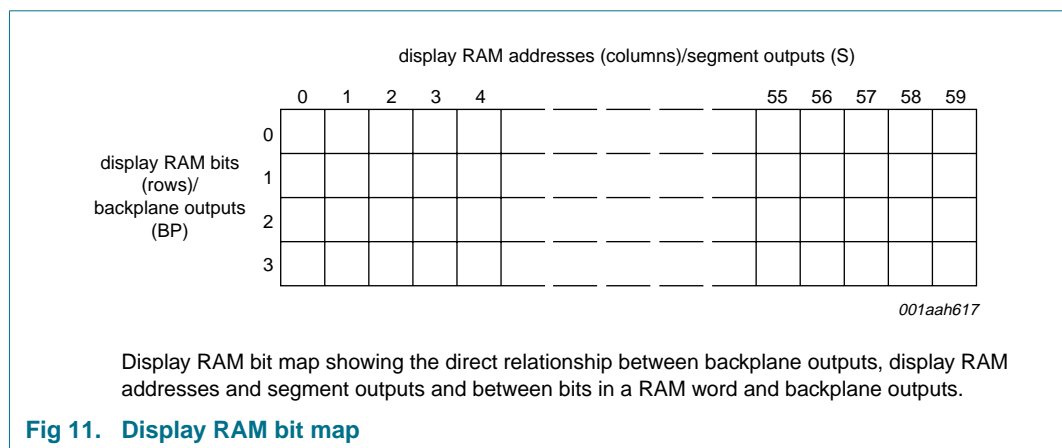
display RAM addresses (columns)/segment outputs (S)

| | 0 | 1 | 2 | 3 | 4 | | 55 | 56 | 57 | 58 | 59 |
|---|---|---|---|---|---|---|---|---|---|---|---|
| 0 | | | | | | | | | | | |
| 1 | | | | | | | | | | | |
| 2 | | | | | | | | | | | |
| 3 | | | | | | | | | | | |

display RAM bits (rows)/ backplane outputs (BP)

001aah617

Display RAM bit map showing the direct relationship between backplane outputs, display RAM addresses and segment outputs and between bits in a RAM word and backplane outputs.

Fig 11. Display RAM bit map